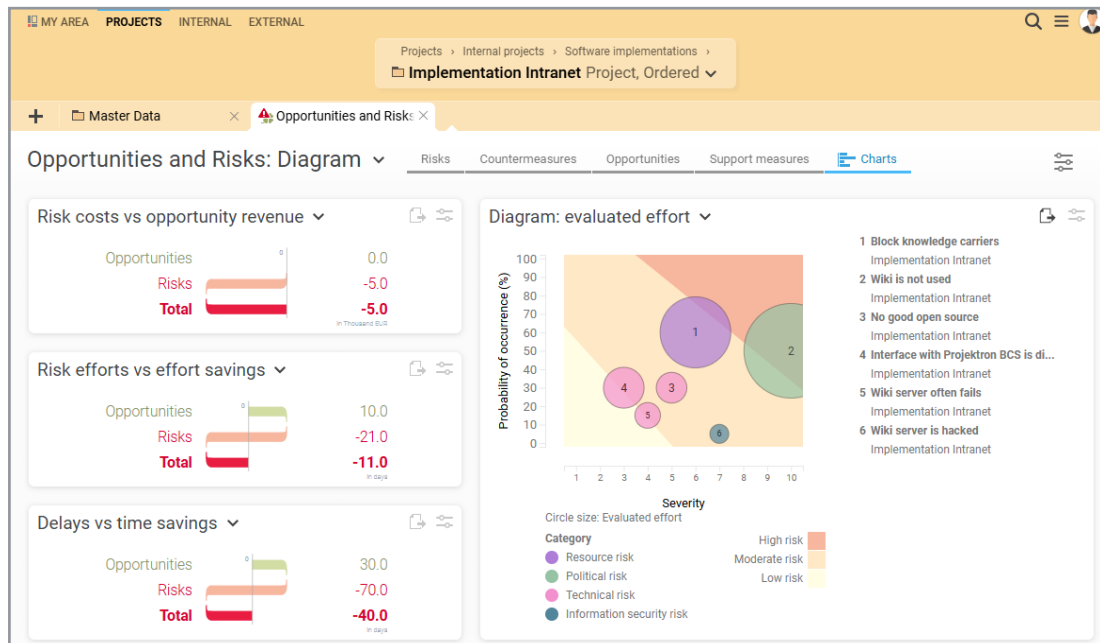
MY AREA PROJECTS INTERNAL EXTERNAL

Projects › Internal projects › Software implementations ›
Implementation Intranet Project, Ordered

+ Master Data × Opportunities and Risks ×

Opportunities and Risks: Diagram

Risks Countermeasures Opportunities Support measures Charts

Risk costs vs opportunity revenue

| | 0 | |
|---|---|---|
| Opportunities | | 0.0 |
| Risks | | -5.0 |
| Total | | -5.0 |

In Thousand EUR

Risk efforts vs effort savings

| | 0 | |
|---|---|---|
| Opportunities | | 10.0 |
| Risks | | -21.0 |
| Total | | -11.0 |

in days

Delays vs time savings

| | 0 | |
|---|---|---|
| Opportunities | | 30.0 |
| Risks | | -70.0 |
| Total | | -40.0 |

in days

Diagram: evaluated effort

Probability of occurrence (%)
100 90 80 70 60 50 40 30 20 10 0
1 2 3 4 5 6 7 8 9 10
Severity
1 2 3 4 5 6
Circle size: Evaluated effort

Category
Resource risk
Political risk
Technical risk
Information security risk

High risk
Moderate risk
Low risk

1 Block knowledge carriers
Implementation Intranet
2 Wiki is not used
Implementation Intranet
3 No good open source
Implementation Intranet
4 Interface with Projektron BCS is di...
Implementation Intranet
5 Wiki server often fails
Implementation Intranet
6 Wiki server is hacked
Implementation Intranet